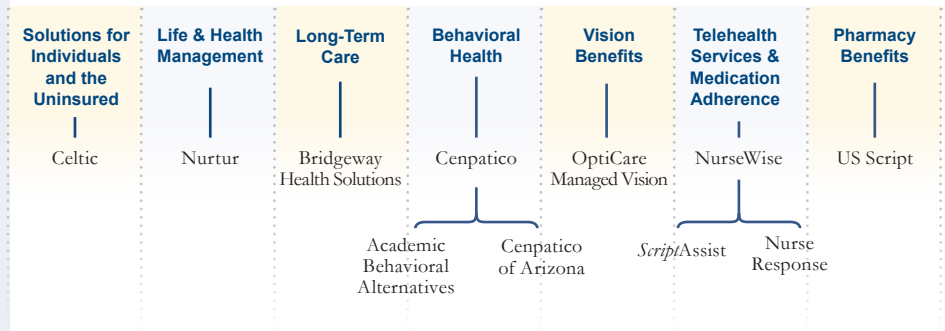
Solutions for Individuals and the Uninsured

Celtic

Life & Health Management

Nurtur

Long-Term Care

Bridgeway Health Solutions

Behavioral Health

Cenpatico

Academic Behavioral Alternatives

Cenpatico of Arizona

Vision Benefits

OptiCare Managed Vision

Telehealth Services & Medication Adherence

NurseWise

ScriptAssist

Nurse Response

Pharmacy Benefits

US Script